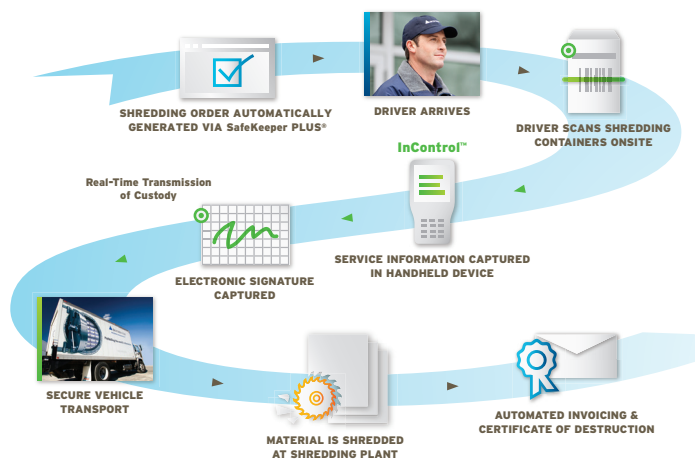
SHREDDING ORDER AUTOMATICALLY GENERATED VIA SafeKeeper PLUS®

DRIVER ARRIVES

DRIVER SCANS SHREDDING CONTAINERS ONSITE

InControl™

Real-Time Transmission of Custody

SERVICE INFORMATION CAPTURED IN HANDHELD DEVICE

ELECTRONIC SIGNATURE CAPTURED

SECURE VEHICLE TRANSPORT

MATERIAL IS SHREDDED AT SHREDDING PLANT

AUTOMATED INVOICING & CERTIFICATE OF DESTRUCTION